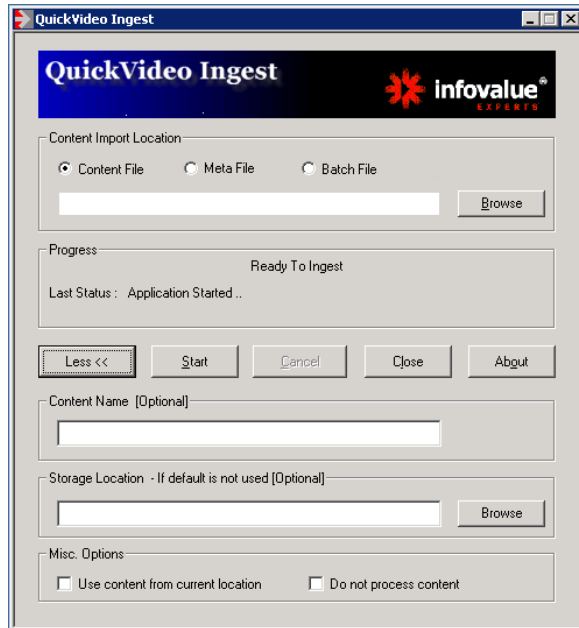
QuickVideo Ingest

QuickVideo Ingest

infovalue®
EXPERTS

Content Import Location

Content File

Meta File

Batch File

Browse

Progress

Ready To Ingest

Last Status : Application Started ..

Less <<

Start

Cancel

Close

About

Content Name [Optional]

Storage Location - If default is not used [Optional]

Browse

Misc. Options

Use content from current location

Do not process content